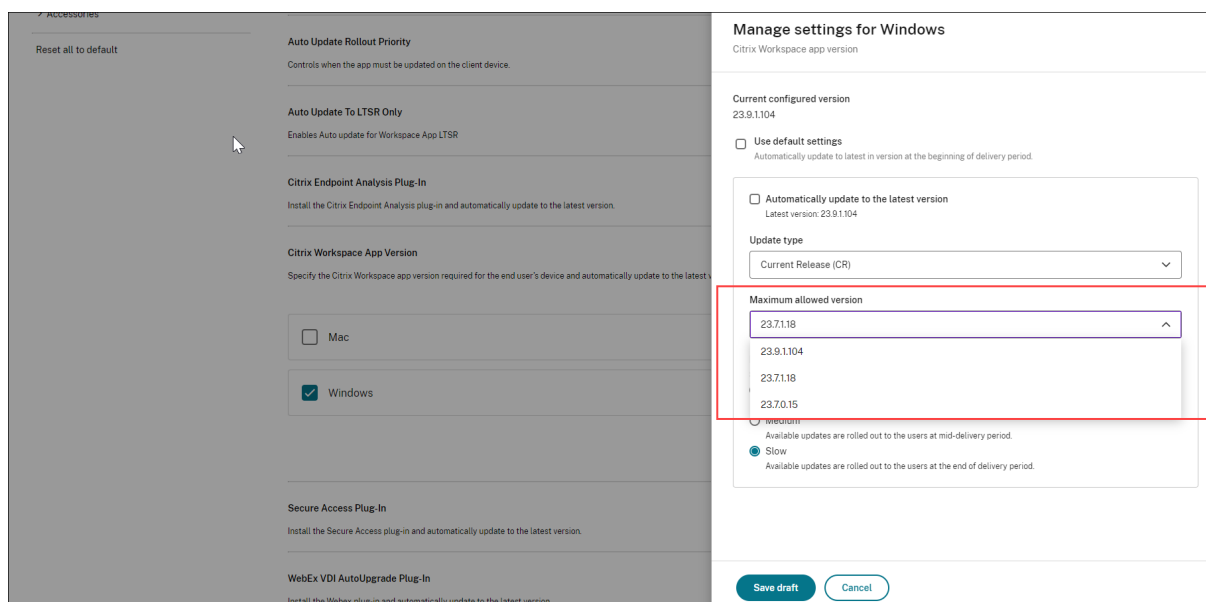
> Accessories

Reset all to default

Auto Update Rollout Priority
Controls when the app must be updated on the client device.

Auto Update To LTSR Only
Enables Auto update for Workspace App LTSR

Citrix Endpoint Analysis Plug-In
Install the Citrix Endpoint Analysis plug-in and automatically update to the latest version.

Citrix Workspace App Version
Specify the Citrix Workspace app version required for the end user's device and automatically update to the latest v

Mac

Windows

Secure Access Plug-In
Install the Secure Access plug-in and automatically update to the latest version.

WebEx VDI AutoUpgrade Plug-In
Install the Webex plug-in and automatically update to the latest version.

Manage settings for Windows
Citrix Workspace app version

Current configured version
23.9.1.104

Use default settings
Automatically update to latest in version at the beginning of delivery period.

Automatically update to the latest version
Latest version: 23.9.1.104

Update type
Current Release (CR)

Maximum allowed version
23.7.1.18
23.9.1.104
23.7.1.18
23.7.0.15

Medium
Available updates are rolled out to the users at mid-delivery period.
Slow
Available updates are rolled out to the users at the end of delivery period.

Save draft
Cancel